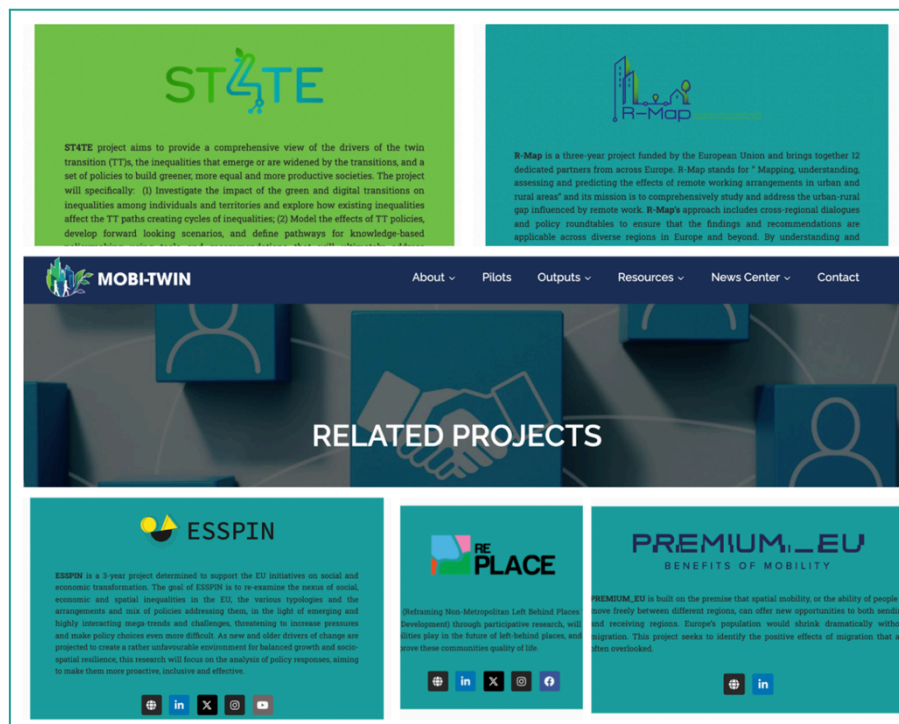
ST4TE

ST4TE project aims to provide a comprehensive view of the drivers of the twin transition (TT)s, the inequalities that emerge or are widened by the transitions, and a set of policies to build greener, more equal and more productive societies. The project will specifically: (1) Investigate the impact of the green and digital transitions on inequalities among individuals and territories and explore how existing inequalities affect the TT paths creating cycles of inequalities; (2) Model the effects of TT policies, develop forward looking scenarios, and define pathways for knowledge-based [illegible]

R-Map

R-Map is a three-year project funded by the European Union and brings together 12 dedicated partners from across Europe. R-Map stands for " Mapping, understanding, assessing and predicting the effects of remote working arrangements in urban and rural areas" and its mission is to comprehensively study and address the urban-rural gap influenced by remote work. R-Map's approach includes cross-regional dialogues and policy roundtables to ensure that the findings and recommendations are applicable across diverse regions in Europe and beyond. By understanding and

MOBI-TWIN

About Pilots Outputs Resources News Center Contact

RELATED PROJECTS

ESSPIN

ESSPIN is a 3-year project determined to support the EU initiatives on social and economic transformation. The goal of ESSPIN is to re-examine the nexus of social, economic and spatial inequalities in the EU, the various typologies and the arrangements and mix of policies addressing them, in the light of emerging and highly interacting mega-trends and challenges, threatening to increase pressures and make policy choices even more difficult. As new and older drivers of change are projected to create a rather unfavourable environment for balanced growth and socio-spatial resilience, this research will focus on the analysis of policy responses, aiming to make them more proactive, inclusive and effective.

RE PLACE

(Reframing Non-Metropolitan Left Behind Places Development) through participative research, will ilities play in the future of left-behind places, and rove these communities quality of life.

PREMIUM_EU
BENEFITS OF MOBILITY

PREMIUM_EU is built on the premise that spatial mobility, or the ability of people move freely between different regions, can offer new opportunities to both sendi and receiving regions. Europe's population would shrink dramatically witho migration. This project seeks to identify the positive effects of migration that a often overlooked.